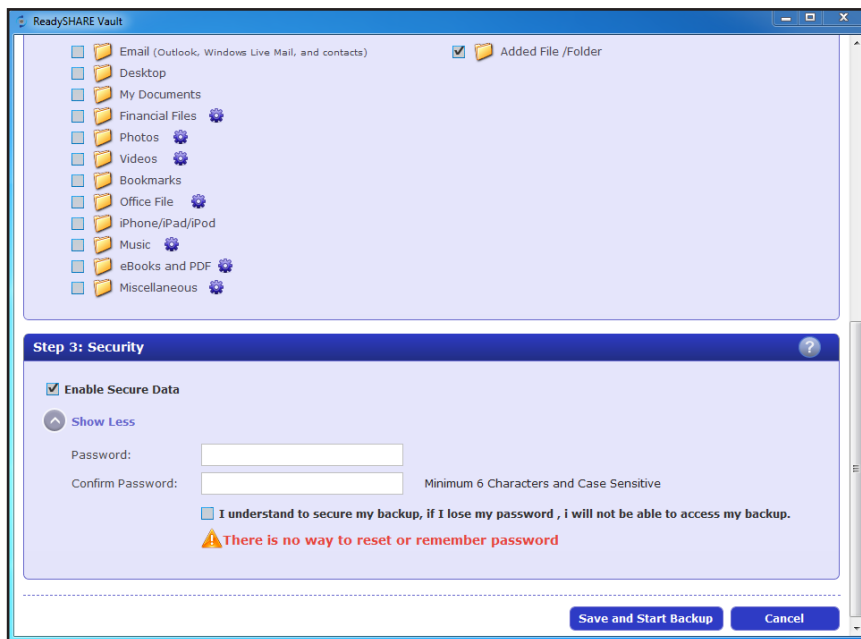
ReadySHARE Vault

Email (Outlook, Windows Live Mail, and contacts)
Added File /Folder
Desktop
My Documents
Financial Files
Photos
Videos
Bookmarks
Office File
iPhone/iPad/iPod
Music
eBooks and PDF
Miscellaneous

Step 3: Security

Enable Secure Data

Show Less

Password:

Confirm Password:

Minimum 6 Characters and Case Sensitive

I understand to secure my backup, if I lose my password , i will not be able to access my backup.

There is no way to reset or remember password

Save and Start Backup
Cancel